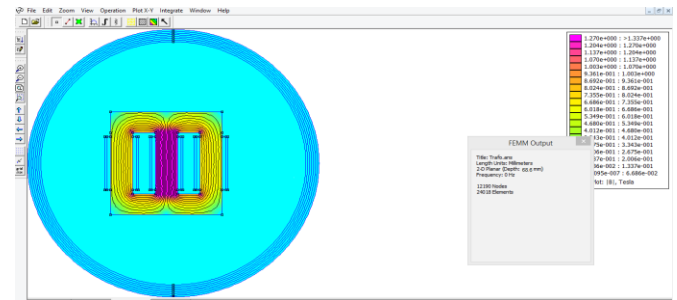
File Edit Zoom View Operation Plot X-Y Integrate Window Help

1.270e+000 : >1.337e+000
1.204e+000 : 1.270e+000
1.137e+000 : 1.204e+000
1.070e+000 : 1.137e+000
1.003e+000 : 1.070e+000
9.361e-001 : 1.003e+000
8.692e-001 : 9.361e-001
8.024e-001 : 8.692e-001
7.355e-001 : 8.024e-001
6.686e-001 : 7.355e-001
6.018e-001 : 6.686e-001
5.349e-001 : 6.018e-001
4.680e-001 : 5.349e-001
4.012e-001 : 4.680e-001
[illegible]43e-001 : 4.012e-001
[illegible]75e-001 : 3.343e-001
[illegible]06e-001 : 2.675e-001
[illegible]37e-001 : 2.006e-001
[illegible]69e-002 : 1.337e-001
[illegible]095e-007 : 6.686e-002
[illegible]ot: |B|, Tesla

FEMM Output

Title: Trafo.ans
Length Units: Millimeters
2-D Planar (Depth: 88.8 mm)
Frequency: 0 Hz

12150 Nodes
24018 Elements